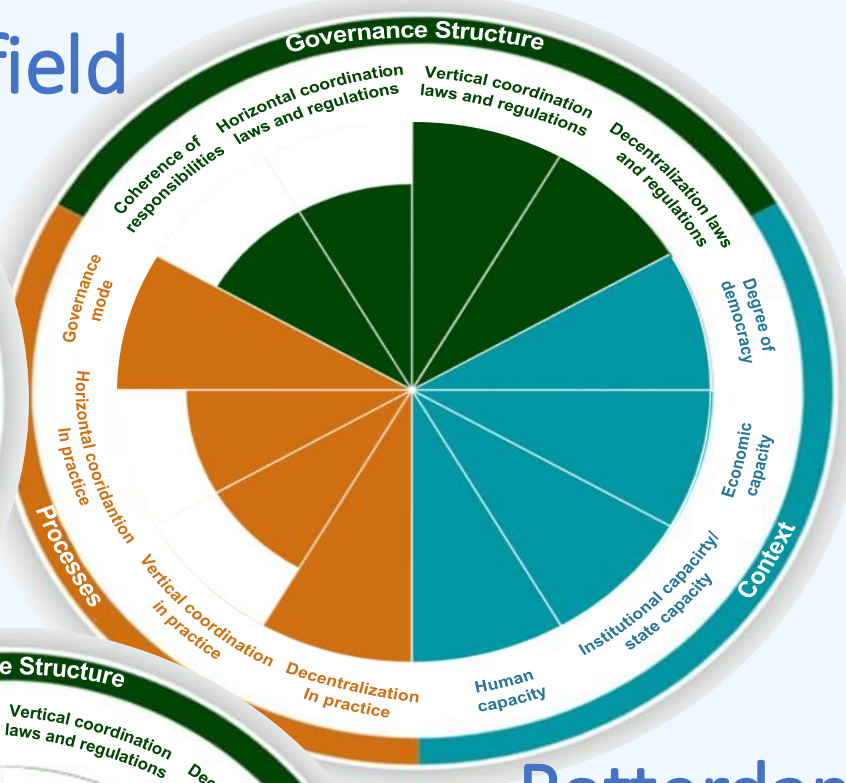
field

Governance Structure

Horizontal coordination laws and regulations

Vertical coordination laws and regulations

Decentralization laws and regulations

Coherence of responsibilities

Governance mode

Degree of democracy

Horizontal coordiantion In practice

Economic capacity

Processes

Context

Institutional capacity/ state capacity

Vertical coordination in practice

Decentralization In practice

Human capacity

e Structure

Vertical coordination laws and regulations

De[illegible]

Rotterdam